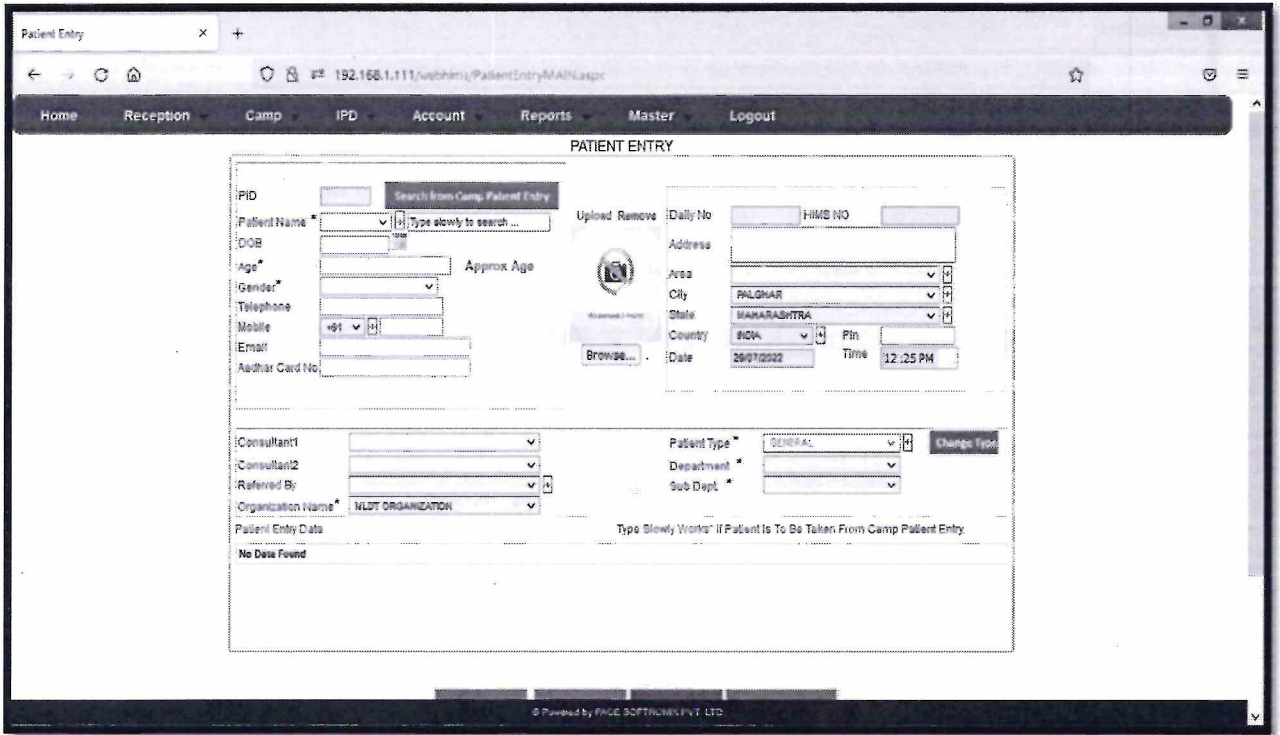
Patient Entry

192.168.1.111/webhims/PatientEntryMAIN.aspx

Home Reception Camp IPD Account Reports Master Logout

PATIENT ENTRY

PID
Search from Camp Patient Entry
Patient Name * Type slowly to search ...
DOB
Age* Approx Age
Gender*
Telephone
Mobile +91
Email
Aadhar Card No

Upload Remove
Browse...

Daily No HIMS NO
Address
Area
City PALGHAR
State MAHARASHTRA
Country INDIA Pin
Date 26/07/2022 Time 12:25 PM

Consultant1
Consultant2
Referred By
Organization Name* NLDT ORGANIZATION

Patient Type* GENERAL Change Type
Department *
Sub Dept. *

Patient Entry Data
Type Slowly Works* If Patient Is To Be Taken From Camp Patient Entry
No Data Found

© Powered by PACE SOFTRONIX PVT. LTD.